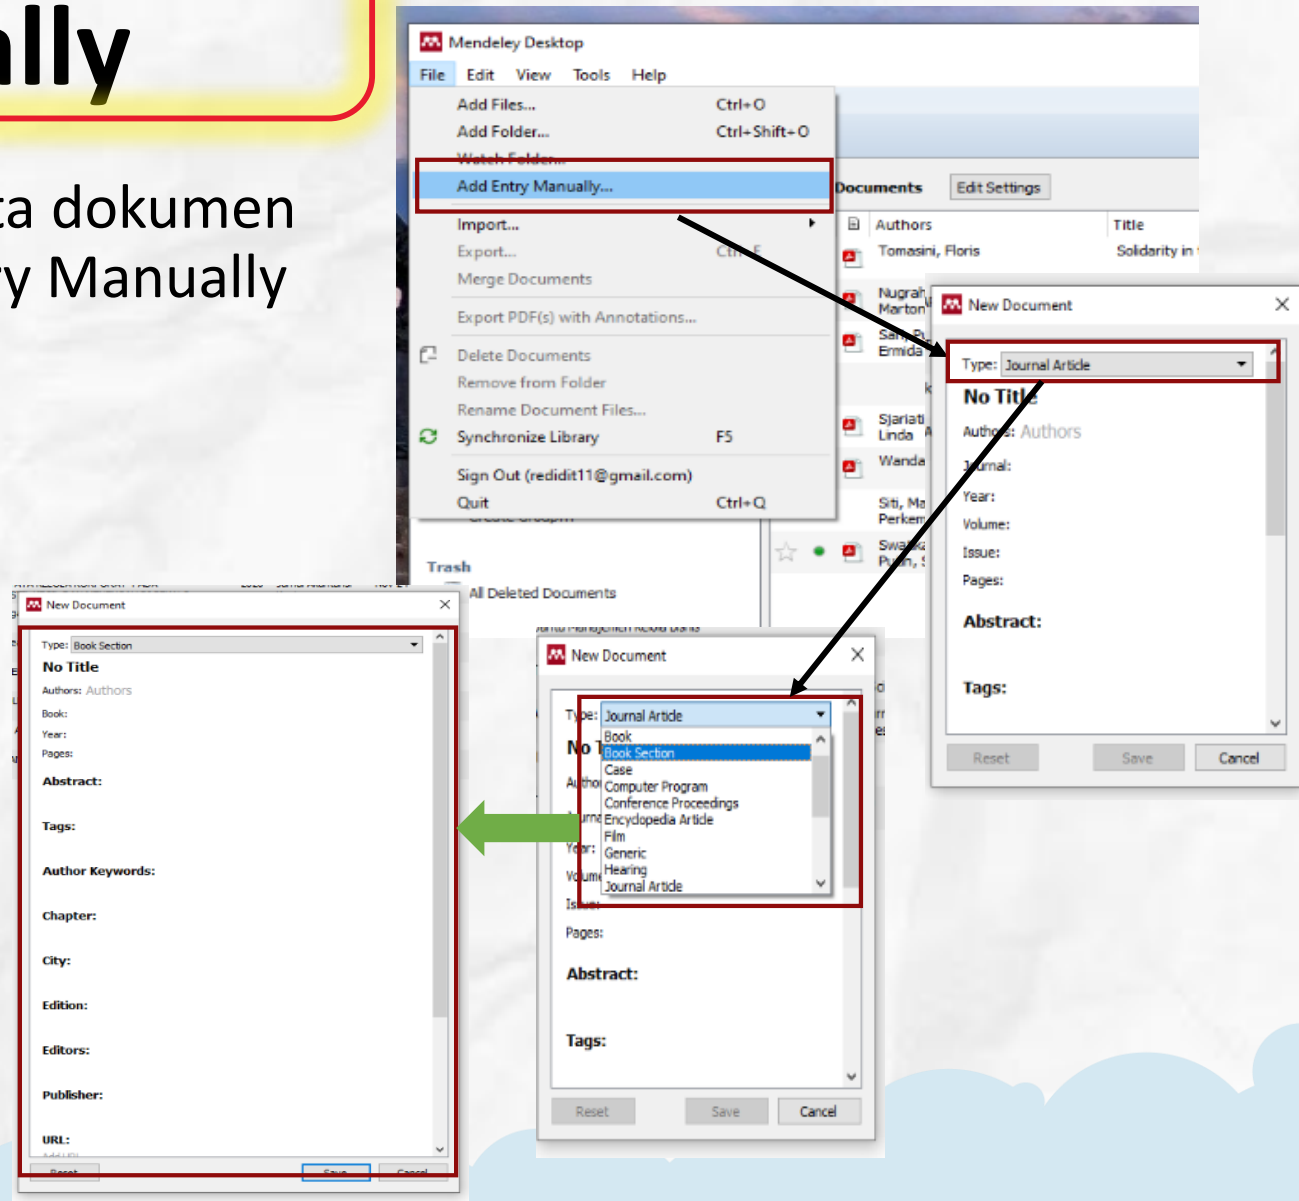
ally

ta dokumen
y Manually

Mendeley Desktop
File Edit View Tools Help
Add Files... Ctrl+O
Add Folder... Ctrl+Shift+O
Watch Folder...
Add Entry Manually...
Import...
Export... Ctrl+E
Merge Documents
Export PDF(s) with Annotations...
Delete Documents
Remove from Folder
Rename Document Files...
Synchronize Library F5
Sign Out (redidit11@gmail.com)
Quit Ctrl+Q
Trash
All Deleted Documents

Documents Edit Settings
Authors Title
Tomasini, Floris Solidarity in
Nugrah Marton
Sari, Pu Ermida
Sjariati Linda
Wanda
Siti, Ma Perkem
Swaka Putri, S

New Document
Type: Journal Article
No Title
Authors: Authors
Journal:
Year:
Volume:
Issue:
Pages:
Abstract:
Tags:
Reset Save Cancel

New Document
Type: Journal Article
Book
Book Section
Case
Computer Program
Conference Proceedings
Encyclopedia Article
Film
Generic
Hearing
Journal Article
No T
Autho
Journ
Year:
Volum
Issue:
Pages:
Abstract:
Tags:
Reset Save Cancel

New Document
Type: Book Section
No Title
Authors: Authors
Book:
Year:
Pages:
Abstract:
Tags:
Author Keywords:
Chapter:
City:
Edition:
Editors:
Publisher:
URL:
Reset Save Cancel